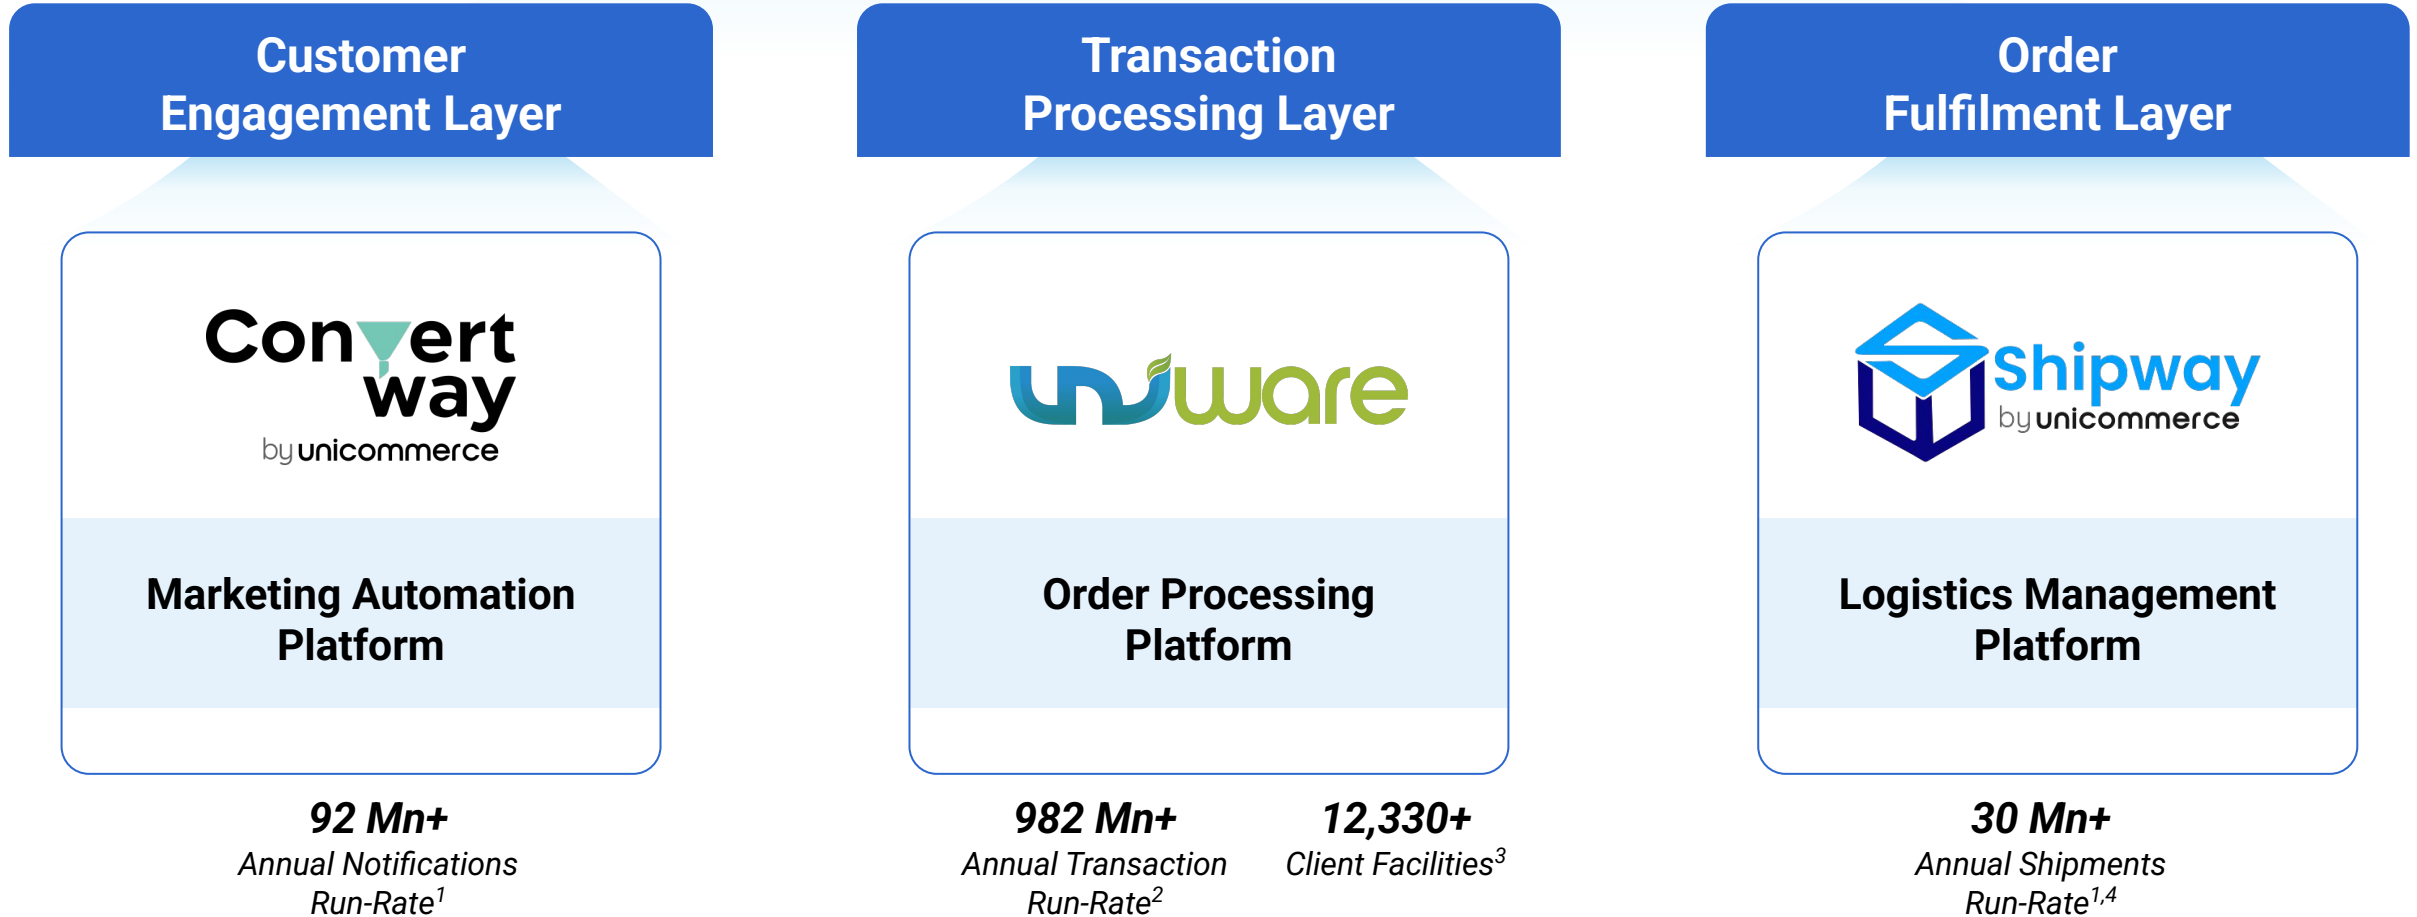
Customer Engagement Layer

Convertway
by unicommerce

Marketing Automation Platform

92 Mn+
Annual Notifications Run-Rate$^1$

Transaction Processing Layer

uniware

Order Processing Platform

982 Mn+
Annual Transaction Run-Rate$^2$

12,330+
Client Facilities$^3$

Order Fulfilment Layer

Shipway
by unicommerce

Logistics Management Platform

30 Mn+
Annual Shipments Run-Rate$^{1,4}$